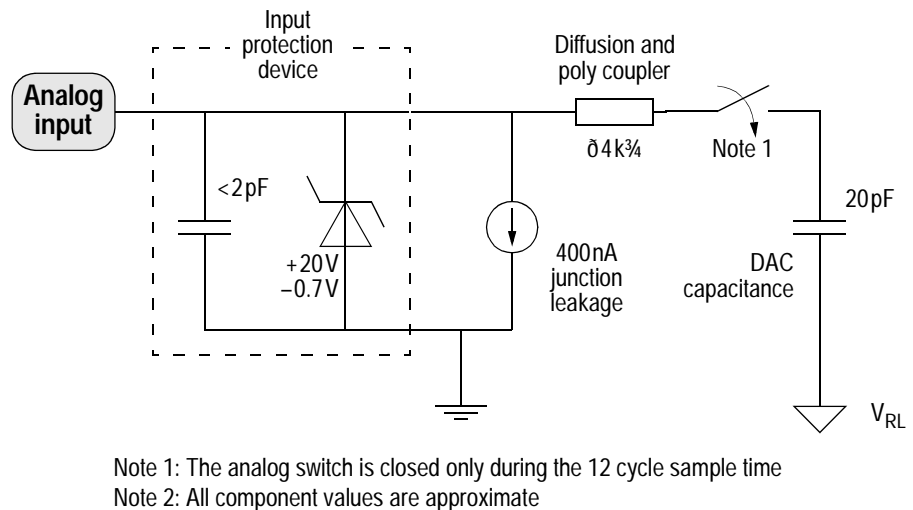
Input protection device

Analog input

<2pF

+20V
−0.7V

400nA junction leakage

Diffusion and poly coupler

ð4k¾

Note 1

20pF

DAC capacitance

$V_{RL}$

Note 1: The analog switch is closed only during the 12 cycle sample time
Note 2: All component values are approximate